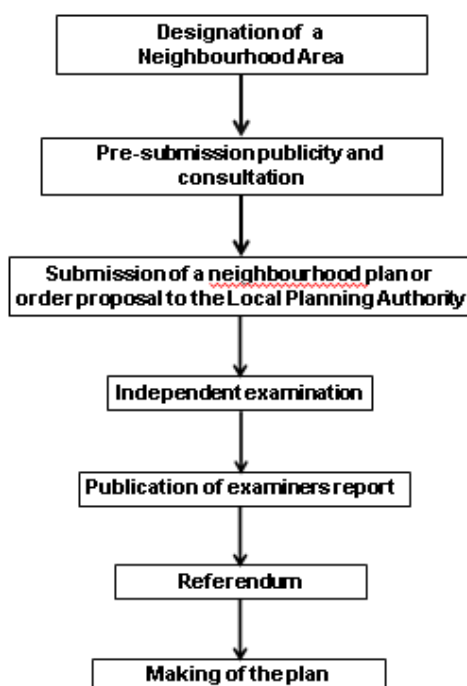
Designation of a Neighbourhood Area

Pre-submission publicity and consultation

Submission of a neighbourhood plan or order proposal to the Local Planning Authority

Independent examination

Publication of examiners report

Referendum

Making of the plan